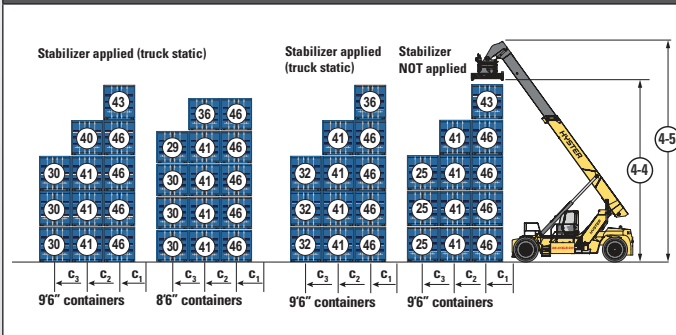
Stabilizer applied (truck static)

Stabilizer applied (truck static)

Stabilizer NOT applied

43
40 46
30 41 46
30 41 46
30 41 46

36 46
29 41 46
30 41 46
30 41 46
30 41 46

36
41 46
32 41 46
32 41 46
32 41 46

43
41 46
25 41 46
25 41 46
25 41 46

$c_3$ $c_2$ $c_1$
9'6" containers

$c_3$ $c_2$ $c_1$
8'6" containers

$c_3$ $c_2$ $c_1$
9'6" containers

$c_3$ $c_2$ $c_1$
9'6" containers

HYSTER

4-4

4-5